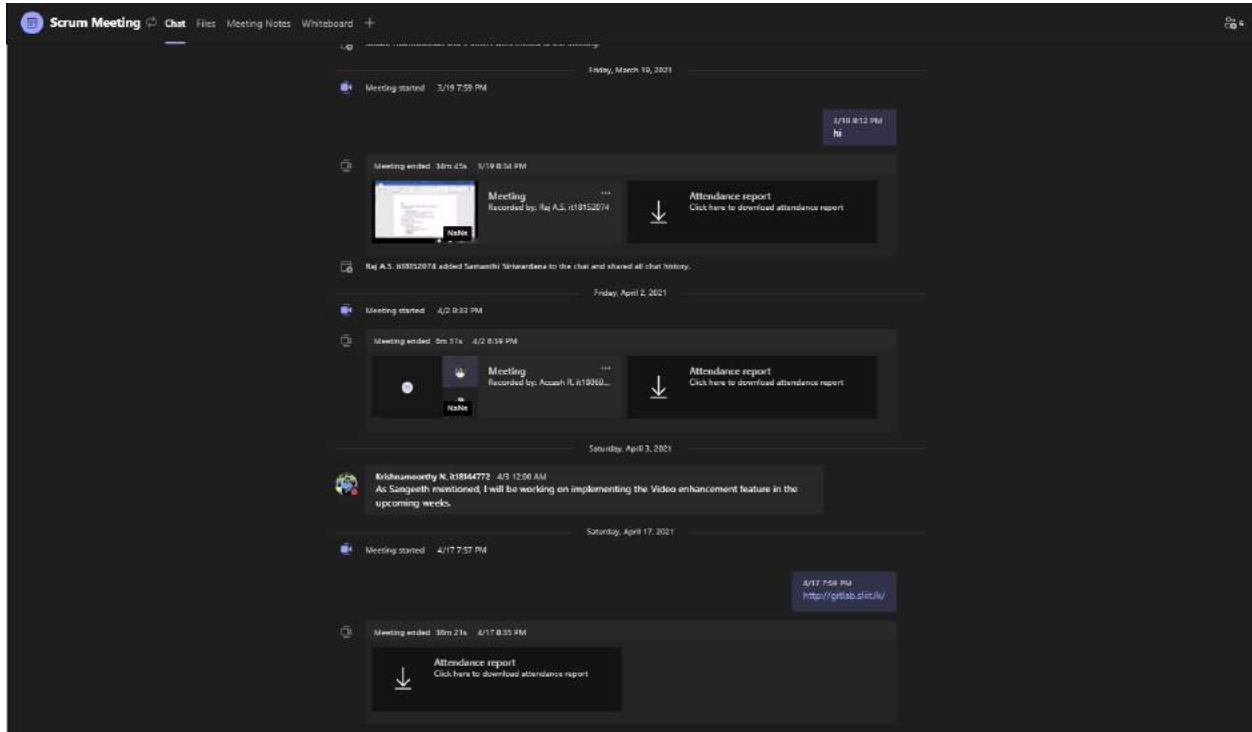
Scrum Meeting Chat Files Meeting Notes Whiteboard +

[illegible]

Friday, March 19, 2021

Meeting started 3/19 7:59 PM

3/19 8:12 PM
hi

Meeting ended 38m 45s 3/19 8:34 PM

NaN:NaN

Meeting
Recorded by: Raj A.S. it18152074

Attendance report
Click here to download attendance report

Raj A.S. it18152074 added Samanthi Siriwardana to the chat and shared all chat history.

Friday, April 2, 2021

Meeting started 4/2 8:33 PM

Meeting ended 6m 51s 4/2 8:39 PM

NaN:NaN

Meeting
Recorded by: Aasash R. it18060...

Attendance report
Click here to download attendance report

Saturday, April 3, 2021

Krishnamoorthy N. it18144772 4/3 12:06 AM
As Sangeeth mentioned, I will be working on implementing the Video enhancement feature in the upcoming weeks.

Saturday, April 17, 2021

Meeting started 4/17 7:57 PM

4/17 7:59 PM
http://gitlab.sliit.lk/

Meeting ended 38m 21s 4/17 8:35 PM

Attendance report
Click here to download attendance report